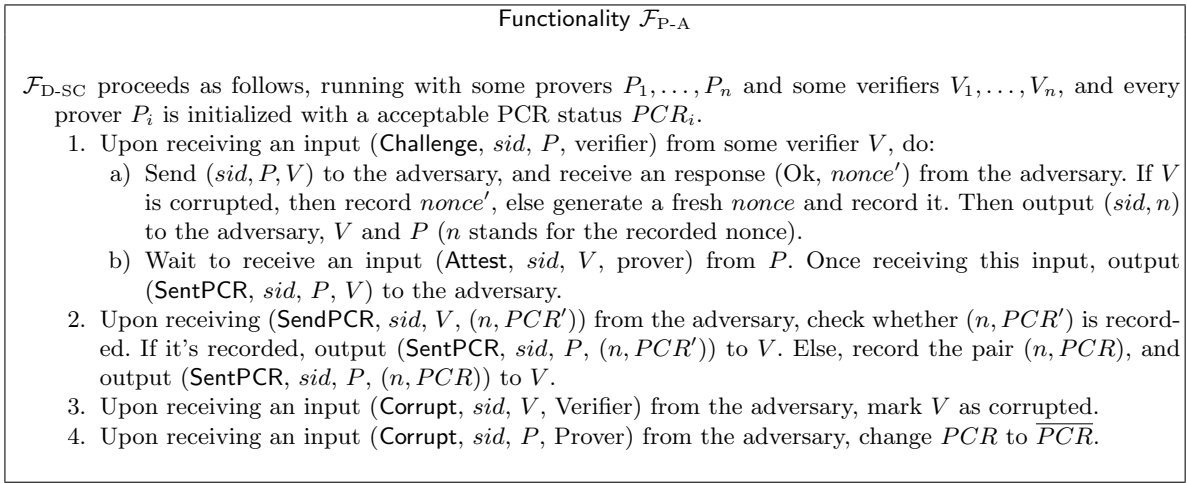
Functionality $\mathcal{F}_{\text{P-A}}$

$\mathcal{F}_{\text{D-SC}}$ proceeds as follows, running with some provers $P_1, \ldots, P_n$ and some verifiers $V_1, \ldots, V_n$, and every prover $P_i$ is initialized with a acceptable PCR status $PCR_i$.

1. Upon receiving an input (Challenge, $sid$, $P$, verifier) from some verifier $V$, do:
a) Send $(sid, P, V)$ to the adversary, and receive an response (Ok, $nonce'$) from the adversary. If $V$ is corrupted, then record $nonce'$, else generate a fresh $nonce$ and record it. Then output $(sid, n)$ to the adversary, $V$ and $P$ ($n$ stands for the recorded nonce).
b) Wait to receive an input (Attest, $sid$, $V$, prover) from $P$. Once receiving this input, output (SentPCR, $sid$, $P$, $V$) to the adversary.
2. Upon receiving (SendPCR, $sid$, $V$, $(n, PCR')$) from the adversary, check whether $(n, PCR')$ is recorded. If it's recorded, output (SentPCR, $sid$, $P$, $(n, PCR')$) to $V$. Else, record the pair $(n, PCR)$, and output (SentPCR, $sid$, $P$, $(n, PCR)$) to $V$.
3. Upon receiving an input (Corrupt, $sid$, $V$, Verifier) from the adversary, mark $V$ as corrupted.
4. Upon receiving an input (Corrupt, $sid$, $P$, Prover) from the adversary, change $PCR$ to $\overline{PCR}$.